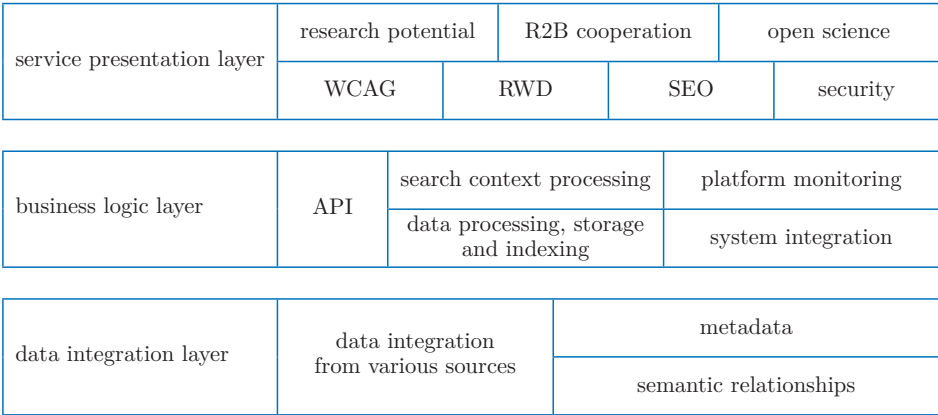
service presentation layer

research potential

R2B cooperation

open science

WCAG

RWD

SEO

security

business logic layer

API

search context processing

platform monitoring

data processing, storage and indexing

system integration

data integration layer

data integration from various sources

metadata

semantic relationships